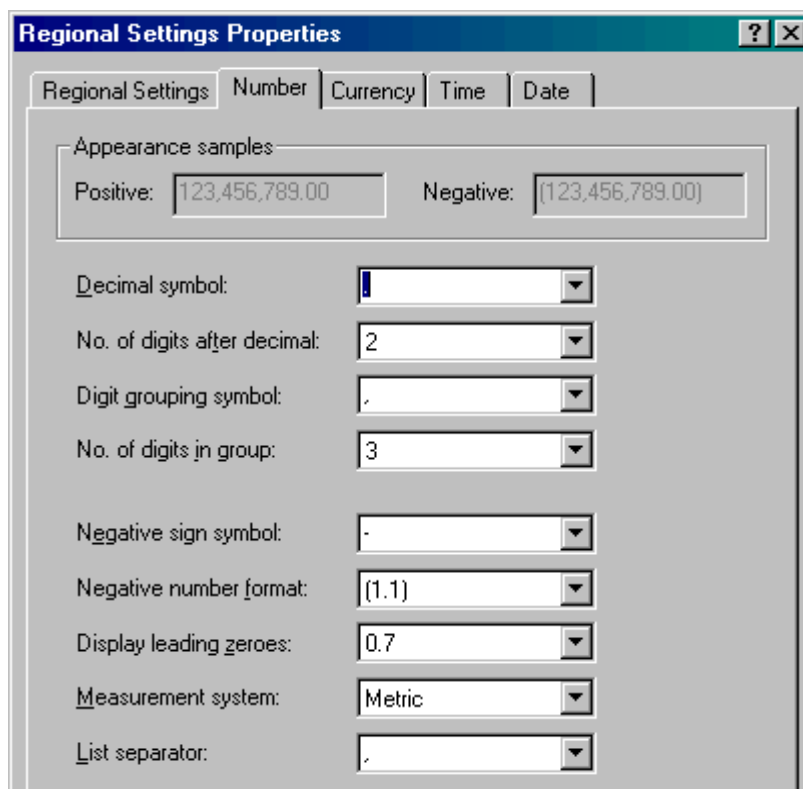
Regional Settings Properties

? X

Regional Settings | Number | Currency | Time | Date

Appearance samples

Positive: 123,456,789.00

Negative: (123,456,789.00)

Decimal symbol: .

No. of digits after decimal: 2

Digit grouping symbol: ,

No. of digits in group: 3

Negative sign symbol: -

Negative number format: (1.1)

Display leading zeroes: 0.7

Measurement system: Metric

List separator: ,